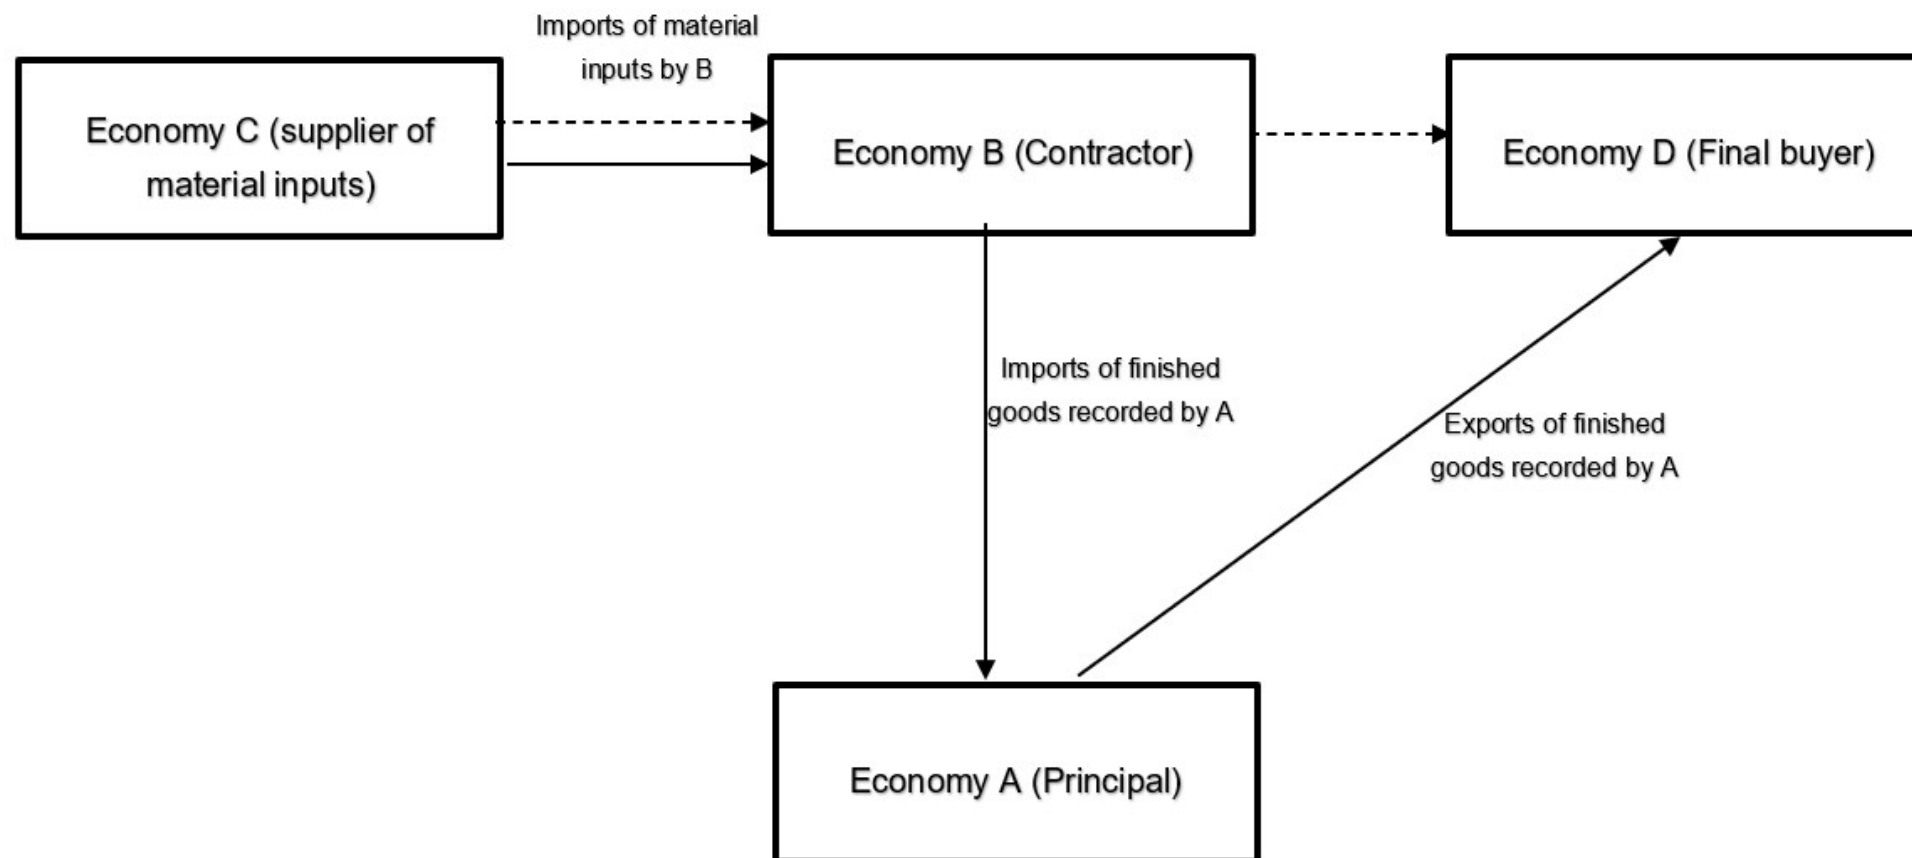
Imports of material inputs by B

Economy C (supplier of material inputs)

Economy B (Contractor)

Economy D (Final buyer)

Imports of finished goods recorded by A

Exports of finished goods recorded by A

Economy A (Principal)